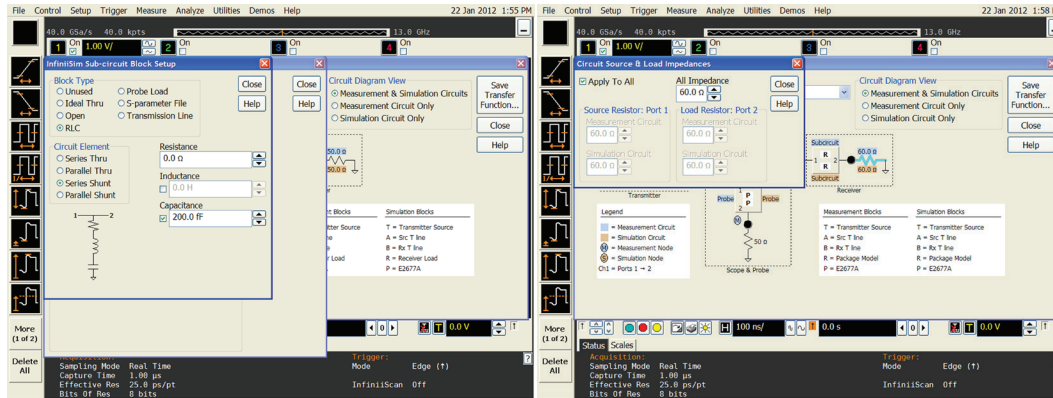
File Control Setup Trigger Measure Analyze Utilities Demos Help 22 Jan 2012 1:55 PM

40.0 GSa/s 40.0 kpts 13.0 GHz

1 On 1.00 V/ 2 On 3 On 4 On

InfiniiSim Sub-circuit Block Setup

Block Type
Unused
Ideal Thru
Open
RLC
Probe Load
S-parameter File
Transmission Line

Close
Help

Circuit Element
Series Thru
Parallel Thru
Series Shunt
Parallel Shunt

Resistance
0.0 Ω
Inductance
0.0 H
Capacitance
200.0 fF

1 2

Close
Help

Circuit Diagram View
Measurement & Simulation Circuits
Measurement Circuit Only
Simulation Circuit Only

Save Transfer Function...
Close
Help

50.0 Ω

Measurement Blocks
Transmitter Source
Load

Simulation Blocks
T = Transmitter Source
A = Src T line
B = Rx T line
R = Receiver Load
P = E2677A

0 0.0 V

More (1 of 2)

Delete All

Acquisition
Sampling Mode Real Time
Capture Time 1.00 µs
Effective Res 25.0 ps/pt
Bits Of Res 8 bits

Trigger:
Mode Edge (↑)
InfiniiScan Off

File Control Setup Trigger Measure Analyze Utilities Demos Help 22 Jan 2012 1:58

40.0 GSa/s 40.0 kpts 13.0 GHz

1 On 1.00 V/ 2 On 3 On 4 On

Circuit Source & Load Impedances

Apply To All
All Impedance
60.0 Ω
Close
Help

Source Resistor: Port 1
Measurement Circuit
60.0 Ω
Simulation Circuit
60.0 Ω

Load Resistor: Port 2
Measurement Circuit
60.0 Ω
Simulation Circuit
60.0 Ω

Circuit Diagram View
Measurement & Simulation Circuits
Measurement Circuit Only
Simulation Circuit Only

Save Transfer Function...
Close
Help

Subcircuit
R
R
Subcircuit
60.0 Ω
60.0 Ω
Receiver

Transmitter
Probe P P Probe
1 2
M
50 Ω
Scope & Probe

Legend
= Measurement Circuit
= Simulation Circuit
M = Measurement Node
S = Simulation Node
Ch1 = Ports 1 → 2

Measurement Blocks
T = Transmitter Source
A = Src T line
B = Rx T line
R = Package Model
P = E2677A

Simulation Blocks
T = Transmitter Source
A = Src T line
B = Rx T line
R = Package Model
P = E2677A

H 100 ns/ 0.0 s 0 0.0 V

More (1 of 2)

Delete All

Status Scales

Acquisition:
Sampling Mode Real Time
Capture Time 1.00 µs
Effective Res 25.0 ps/pt
Bits Of Res 8 bits

Trigger:
Mode Edge (↑)
InfiniiScan Off